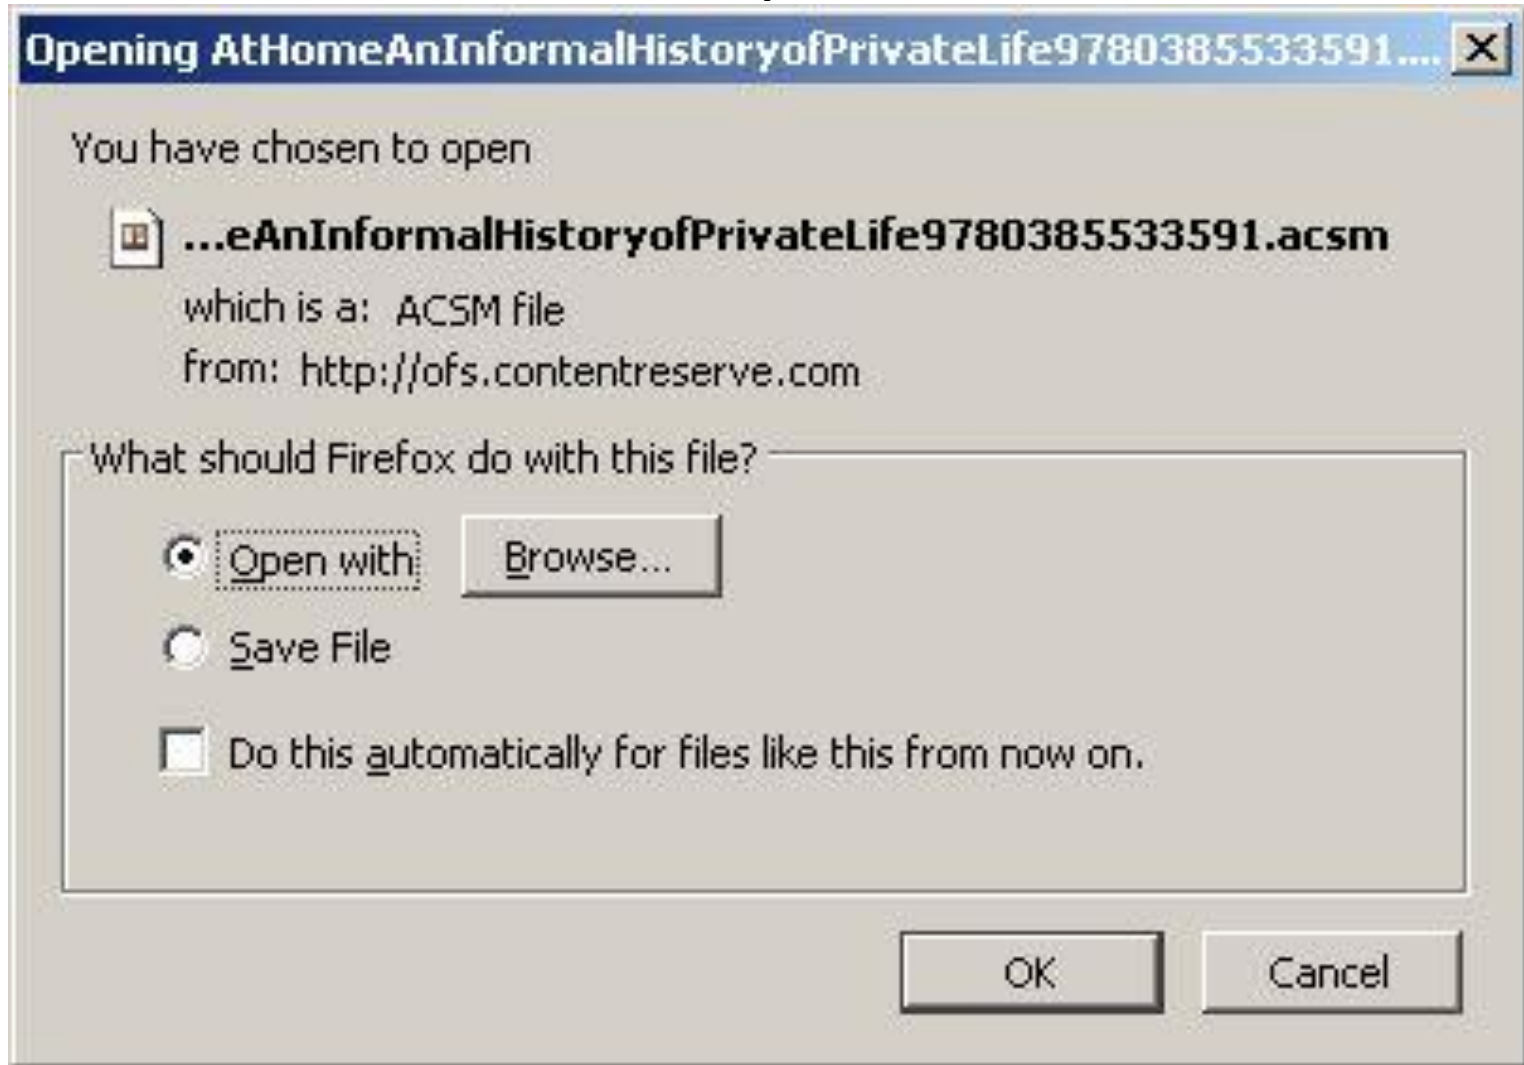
Opening AtHomeAnInformalHistoryofPrivateLife9780385533591....

X

You have chosen to open

...eAnInformalHistoryofPrivateLife9780385533591.acsm

which is a: ACSM file

from: http://ofs.contentreserve.com

What should Firefox do with this file?

Open with

Browse...

Save File

Do this automatically for files like this from now on.

OK

Cancel